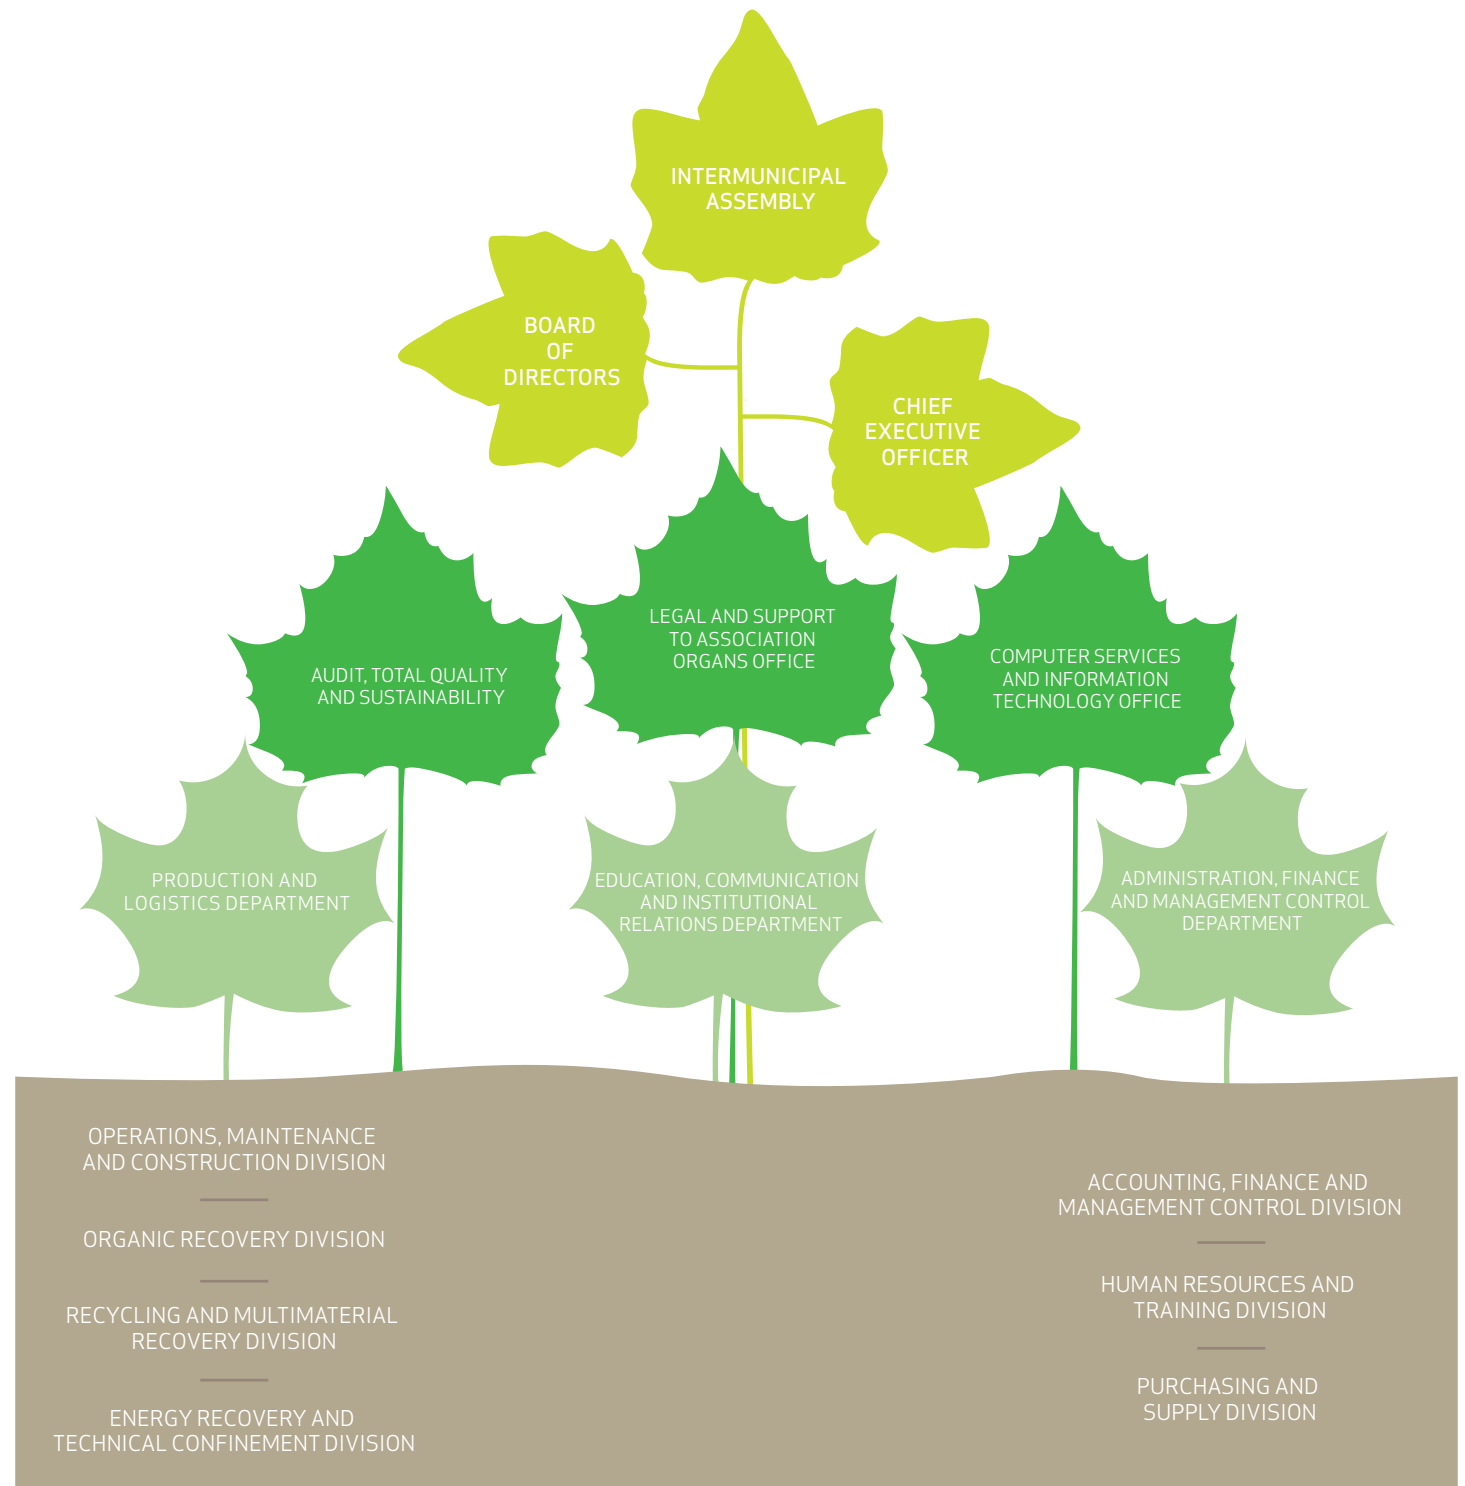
INTERMUNICIPAL ASSEMBLY

BOARD OF DIRECTORS

CHIEF EXECUTIVE OFFICER

AUDIT, TOTAL QUALITY AND SUSTAINABILITY

LEGAL AND SUPPORT TO ASSOCIATION ORGANS OFFICE

COMPUTER SERVICES AND INFORMATION TECHNOLOGY OFFICE

PRODUCTION AND LOGISTICS DEPARTMENT

EDUCATION, COMMUNICATION AND INSTITUTIONAL RELATIONS DEPARTMENT

ADMINISTRATION, FINANCE AND MANAGEMENT CONTROL DEPARTMENT

OPERATIONS, MAINTENANCE AND CONSTRUCTION DIVISION

ORGANIC RECOVERY DIVISION

RECYCLING AND MULTIMATERIAL RECOVERY DIVISION

ENERGY RECOVERY AND TECHNICAL CONFINEMENT DIVISION

ACCOUNTING, FINANCE AND MANAGEMENT CONTROL DIVISION

HUMAN RESOURCES AND TRAINING DIVISION

PURCHASING AND SUPPLY DIVISION